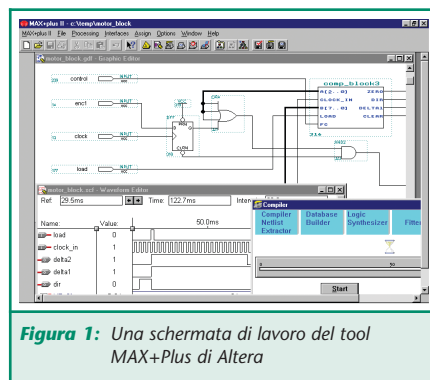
MAX+plus II - c:\temp\motor_block

MAX+plus II File Processing Interfaces Assign Options Window Help

motor_block.gdf - Graphic Editor

control

enc1

clock

load

comp_block3

A[2..0] ZERO

CLOCK_IN DIR

B[7..0] DELTA1

LOAD CLEAR

PC

motor_block.scf - Waveform Editor

Ref: 29.5ms

Time: 122.7ms

Interv

Name:

Value:

50.0ms

load 0

clock_in 1

delta2 1

delta1 1

dir 0

Compiler

Compiler Netlist Extractor

Database Builder

Logic Synthesizer

Fitter

0

50

Start

**Figura 1:** *Una schermata di lavoro del tool MAX+Plus di Altera*